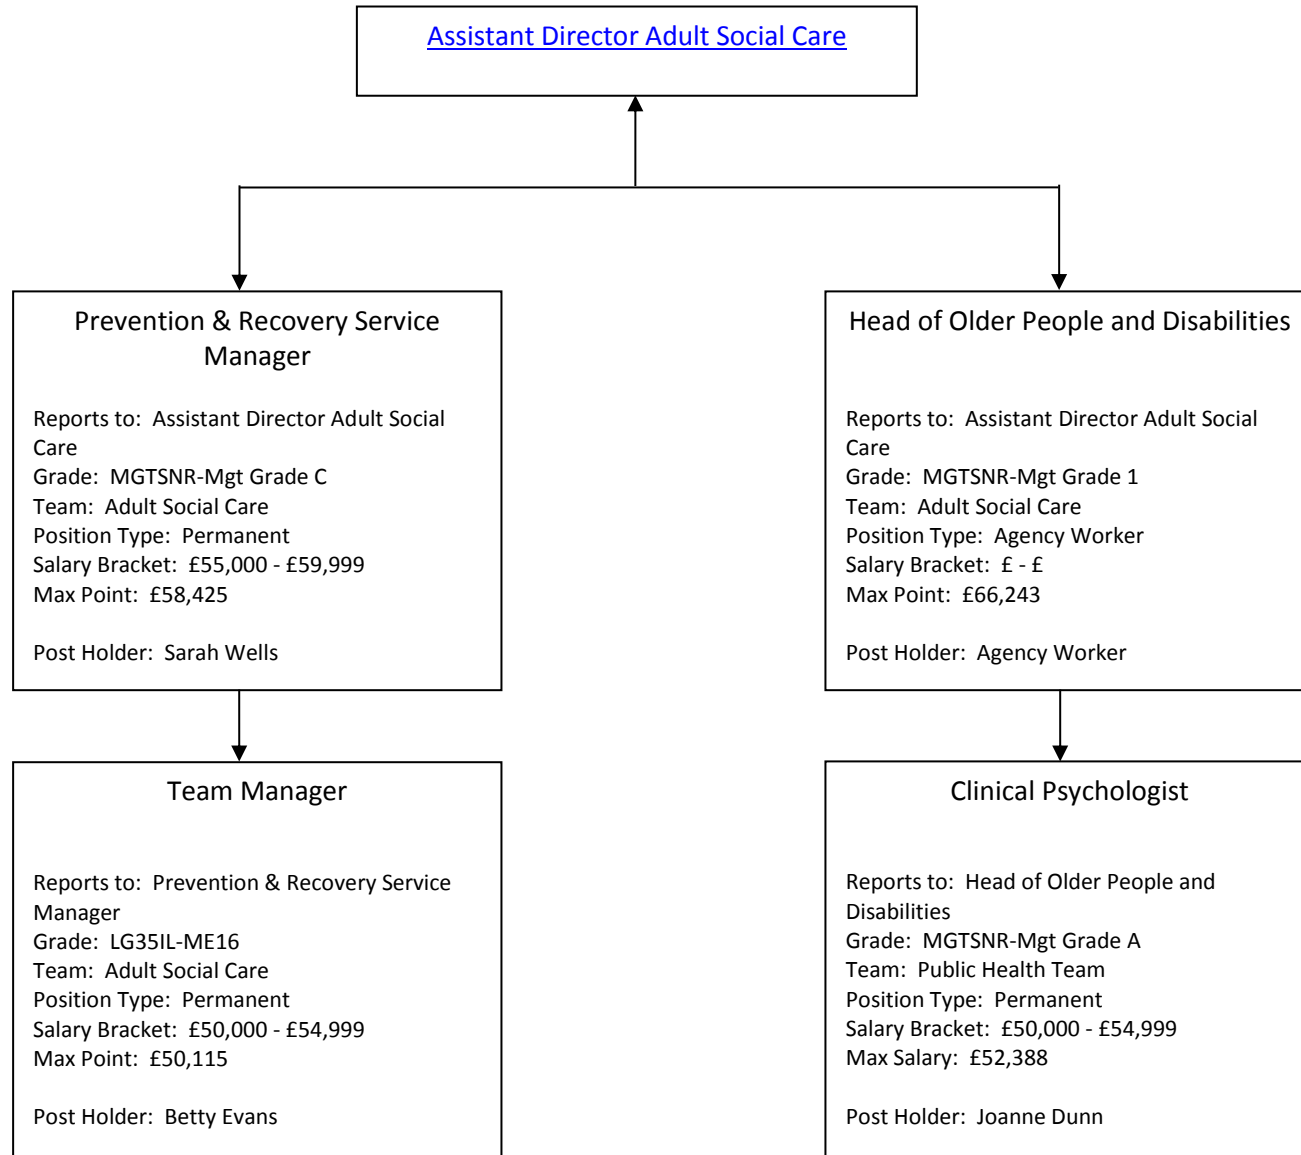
Assistant Director Adult Social Care

Prevention & Recovery Service Manager

Reports to: Assistant Director Adult Social Care
Grade: MGTSNR-Mgt Grade C
Team: Adult Social Care
Position Type: Permanent
Salary Bracket: £55,000 - £59,999
Max Point: £58,425

Post Holder: Sarah Wells

Team Manager

Reports to: Prevention & Recovery Service Manager
Grade: LG35IL-ME16
Team: Adult Social Care
Position Type: Permanent
Salary Bracket: £50,000 - £54,999
Max Point: £50,115

Post Holder: Betty Evans

Head of Older People and Disabilities

Reports to: Assistant Director Adult Social Care
Grade: MGTSNR-Mgt Grade 1
Team: Adult Social Care
Position Type: Agency Worker
Salary Bracket: £ - £
Max Point: £66,243

Post Holder: Agency Worker

Clinical Psychologist

Reports to: Head of Older People and Disabilities
Grade: MGTSNR-Mgt Grade A
Team: Public Health Team
Position Type: Permanent
Salary Bracket: £50,000 - £54,999
Max Salary: £52,388

Post Holder: Joanne Dunn